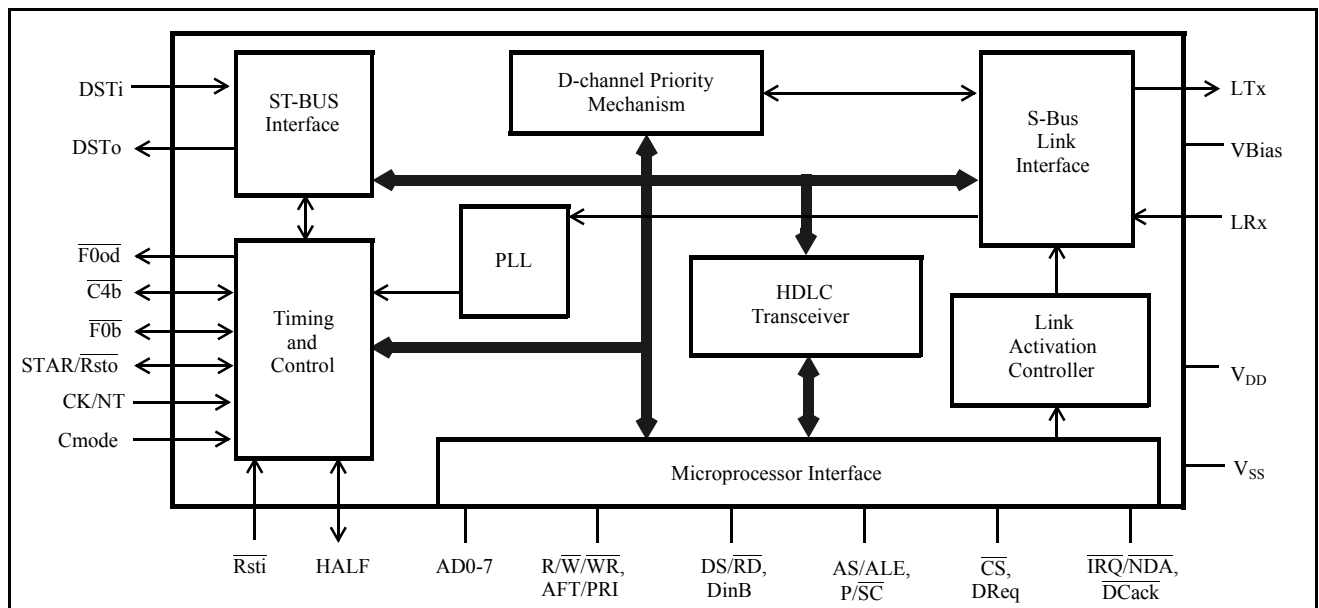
DSTi

DSTo

ST-BUS Interface

D-channel Priority Mechanism

S-Bus Link Interface

LTx

VBias

LRx

PLL

$\overline{F0od}$

$\overline{C4b}$

$\overline{F0b}$

STAR/$\overline{Rsto}$

CK/NT

Cmode

Timing and Control

HDLC Transceiver

Link Activation Controller

$V_{DD}$

$V_{SS}$

Microprocessor Interface

$\overline{Rsti}$

HALF

AD0-7

R/$\overline{W}$/$\overline{WR}$, AFT/PRI

DS/$\overline{RD}$, DinB

AS/ALE, P/$\overline{SC}$

$\overline{CS}$, DReq

$\overline{IRQ}$/$\overline{NDA}$, $\overline{DCack}$